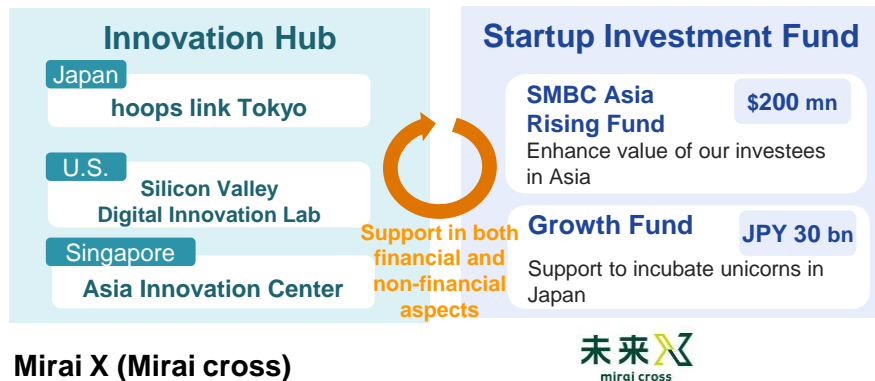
Innovation Hub

Japan

hoops link Tokyo

U.S.

Silicon Valley Digital Innovation Lab

Singapore

Asia Innovation Center

Support in both financial and non-financial aspects

Startup Investment Fund

SMBC Asia Rising Fund

$200 mn

Enhance value of our investees in Asia

Growth Fund

JPY 30 bn

Support to incubate unicorns in Japan

Mirai X (Mirai cross)

未来X

mirai cross